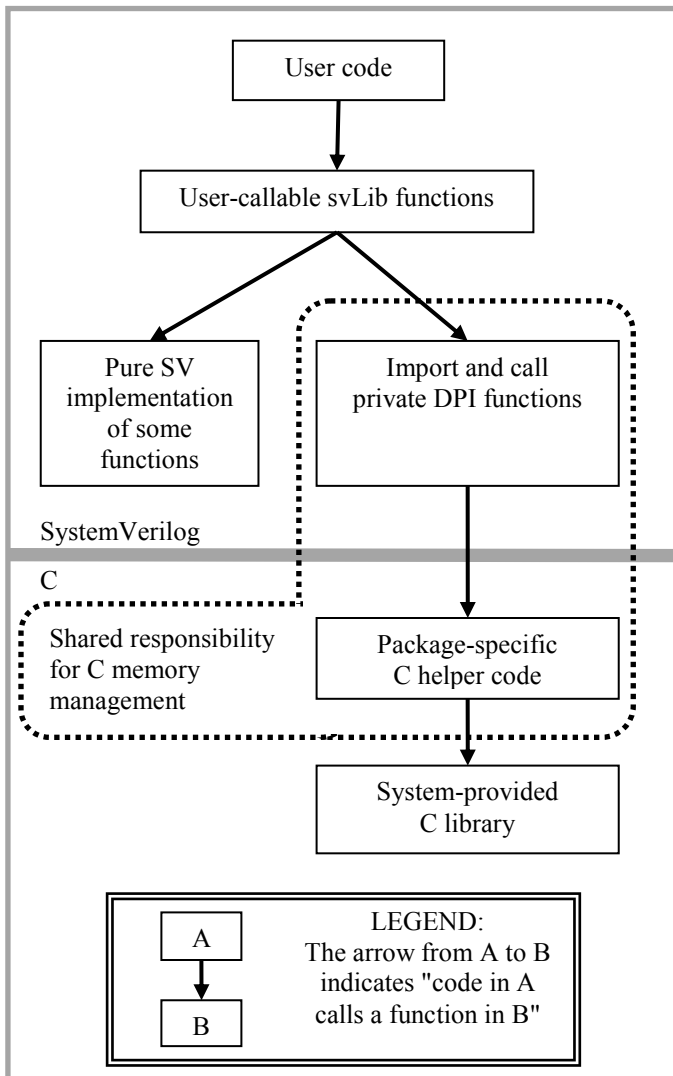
User code

User-callable svLib functions

Pure SV implementation of some functions

Import and call private DPI functions

SystemVerilog

C

Shared responsibility for C memory management

Package-specific C helper code

System-provided C library

A

B

LEGEND:
The arrow from A to B indicates "code in A calls a function in B"